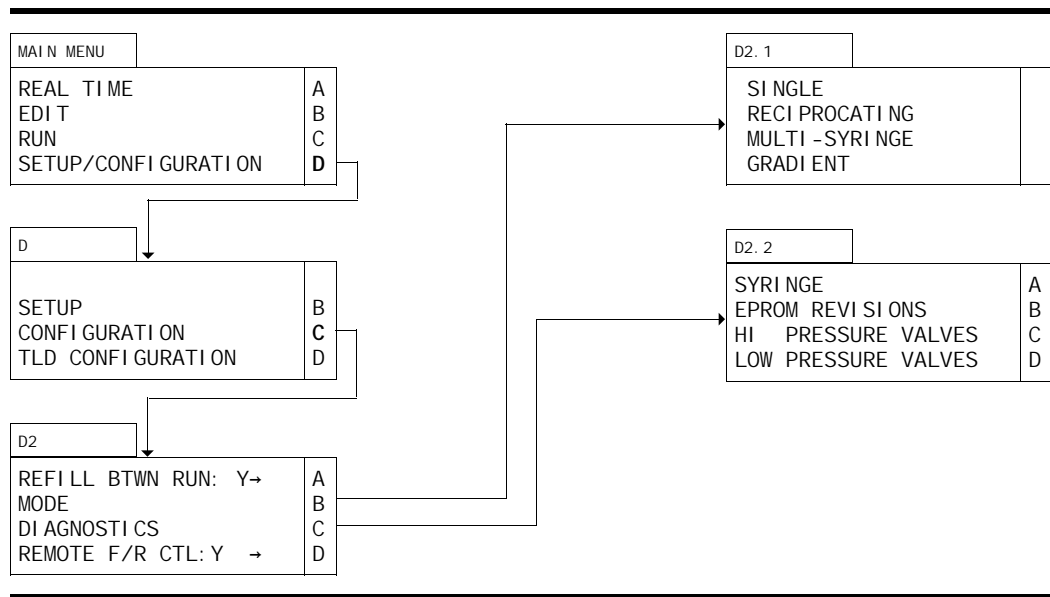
MAIN MENU

| | |
|---|---|
| REAL TIME | A |
| EDIT | B |
| RUN | C |
| SETUP/CONFIGURATION | D |

D

| | |
|---|---|
| SETUP | B |
| CONFIGURATION | C |
| TLD CONFIGURATION | D |

D2

| | |
|---|---|
| REFILL BTWN RUN: Y→ | A |
| MODE | B |
| DIAGNOSTICS | C |
| REMOTE F/R CTL:Y → | D |

D2.1

SINGLE
RECIPROCATING
MULTI-SYRINGE
GRADIENT

D2.2

| | |
|---|---|
| SYRINGE | A |
| EPROM REVISIONS | B |
| HI PRESSURE VALVES | C |
| LOW PRESSURE VALVES | D |